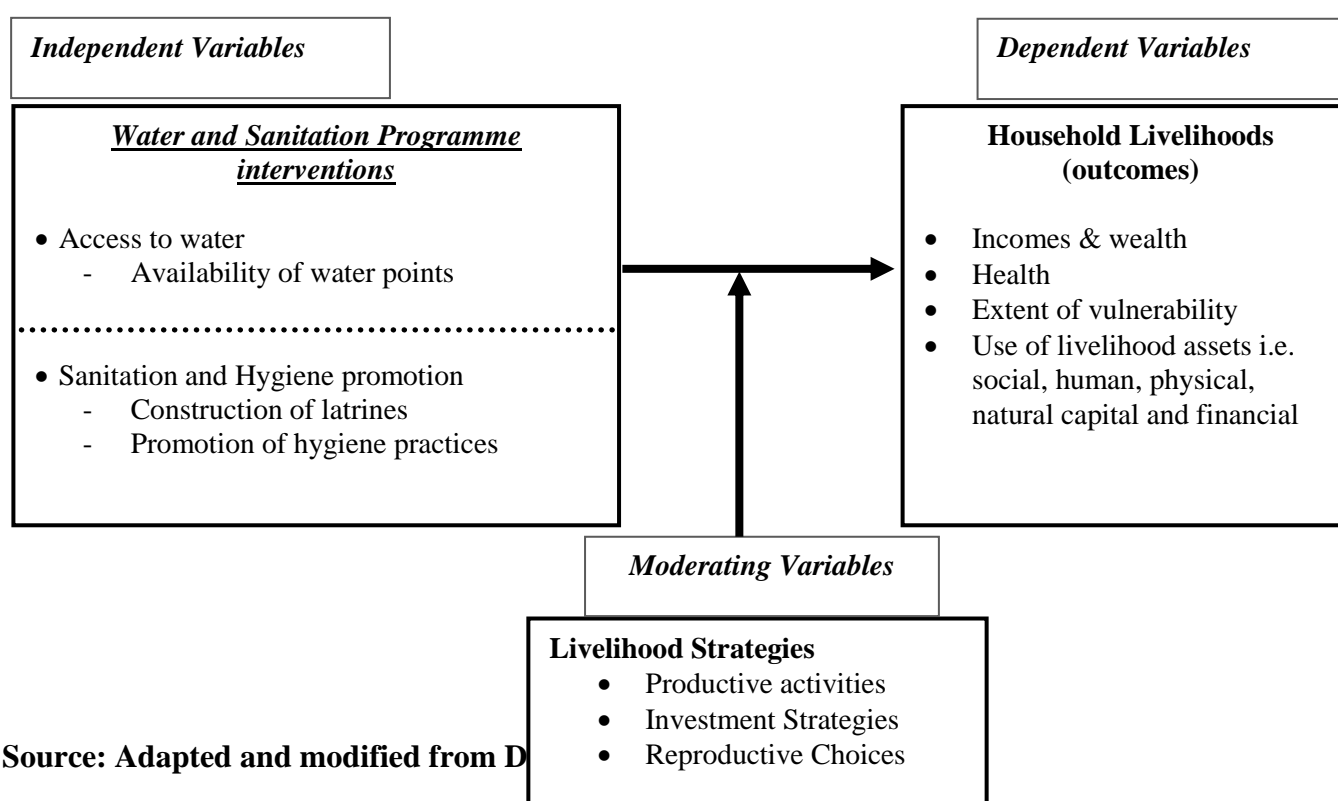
Independent Variables

Dependent Variables

Water and Sanitation Programme interventions

- Access to water
  - Availability of water points

- Sanitation and Hygiene promotion
  - Construction of latrines
  - Promotion of hygiene practices

Household Livelihoods (outcomes)

- Incomes & wealth
- Health
- Extent of vulnerability
- Use of livelihood assets i.e. social, human, physical, natural capital and financial

Moderating Variables

Livelihood Strategies
- Productive activities
- Investment Strategies
- Reproductive Choices

Source: Adapted and modified from D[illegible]